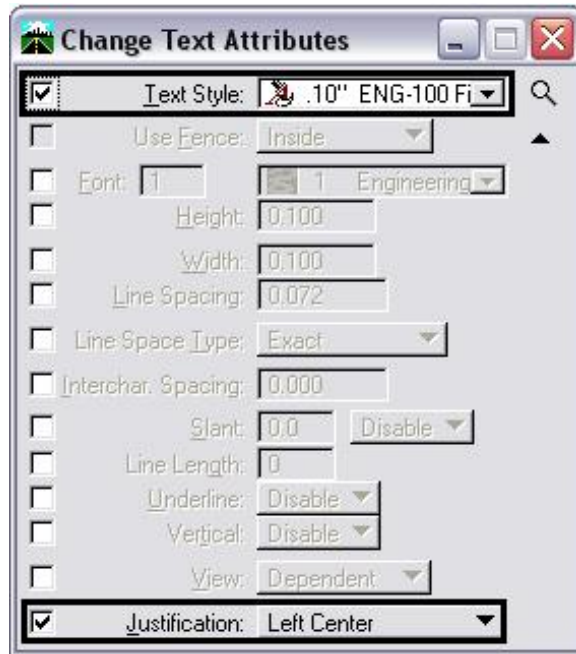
Change Text Attributes

Text Style: .10" ENG-100 Fi

Use Fence: Inside

Font: 1 1 Engineering

Height: 0.100

Width: 0.100

Line Spacing: 0.072

Line Space Type: Exact

Interchar. Spacing: 0.000

Slant: 0.0 Disable

Line Length: 0

Underline: Disable

Vertical: Disable

View: Dependent

Justification: Left Center